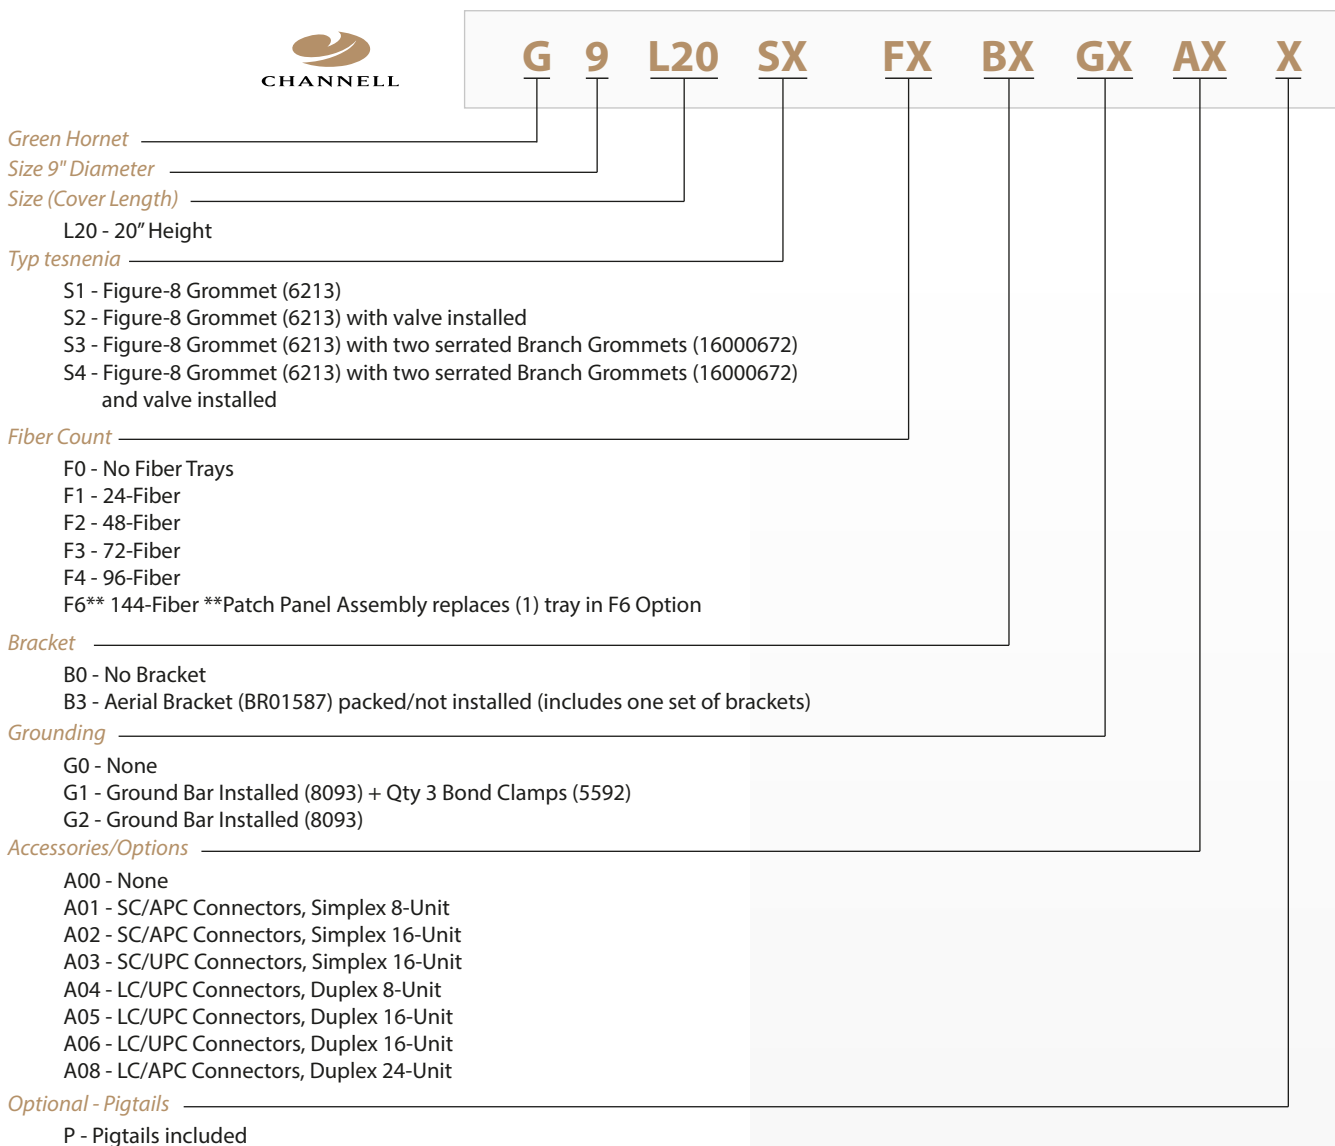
CHANNELL

G 9 L20 SX FX BX GX AX X

Green Hornet
Size 9" Diameter
Size (Cover Length)
L20 - 20" Height
Typ tesnenia
S1 - Figure-8 Grommet (6213)
S2 - Figure-8 Grommet (6213) with valve installed
S3 - Figure-8 Grommet (6213) with two serrated Branch Grommets (16000672)
S4 - Figure-8 Grommet (6213) with two serrated Branch Grommets (16000672) and valve installed
Fiber Count
F0 - No Fiber Trays
F1 - 24-Fiber
F2 - 48-Fiber
F3 - 72-Fiber
F4 - 96-Fiber
F6** 144-Fiber **Patch Panel Assembly replaces (1) tray in F6 Option
Bracket
B0 - No Bracket
B3 - Aerial Bracket (BR01587) packed/not installed (includes one set of brackets)
Grounding
G0 - None
G1 - Ground Bar Installed (8093) + Qty 3 Bond Clamps (5592)
G2 - Ground Bar Installed (8093)
Accessories/Options
A00 - None
A01 - SC/APC Connectors, Simplex 8-Unit
A02 - SC/APC Connectors, Simplex 16-Unit
A03 - SC/UPC Connectors, Simplex 16-Unit
A04 - LC/UPC Connectors, Duplex 8-Unit
A05 - LC/UPC Connectors, Duplex 16-Unit
A06 - LC/UPC Connectors, Duplex 16-Unit
A08 - LC/APC Connectors, Duplex 24-Unit
Optional - Pigtails
P - Pigtails included